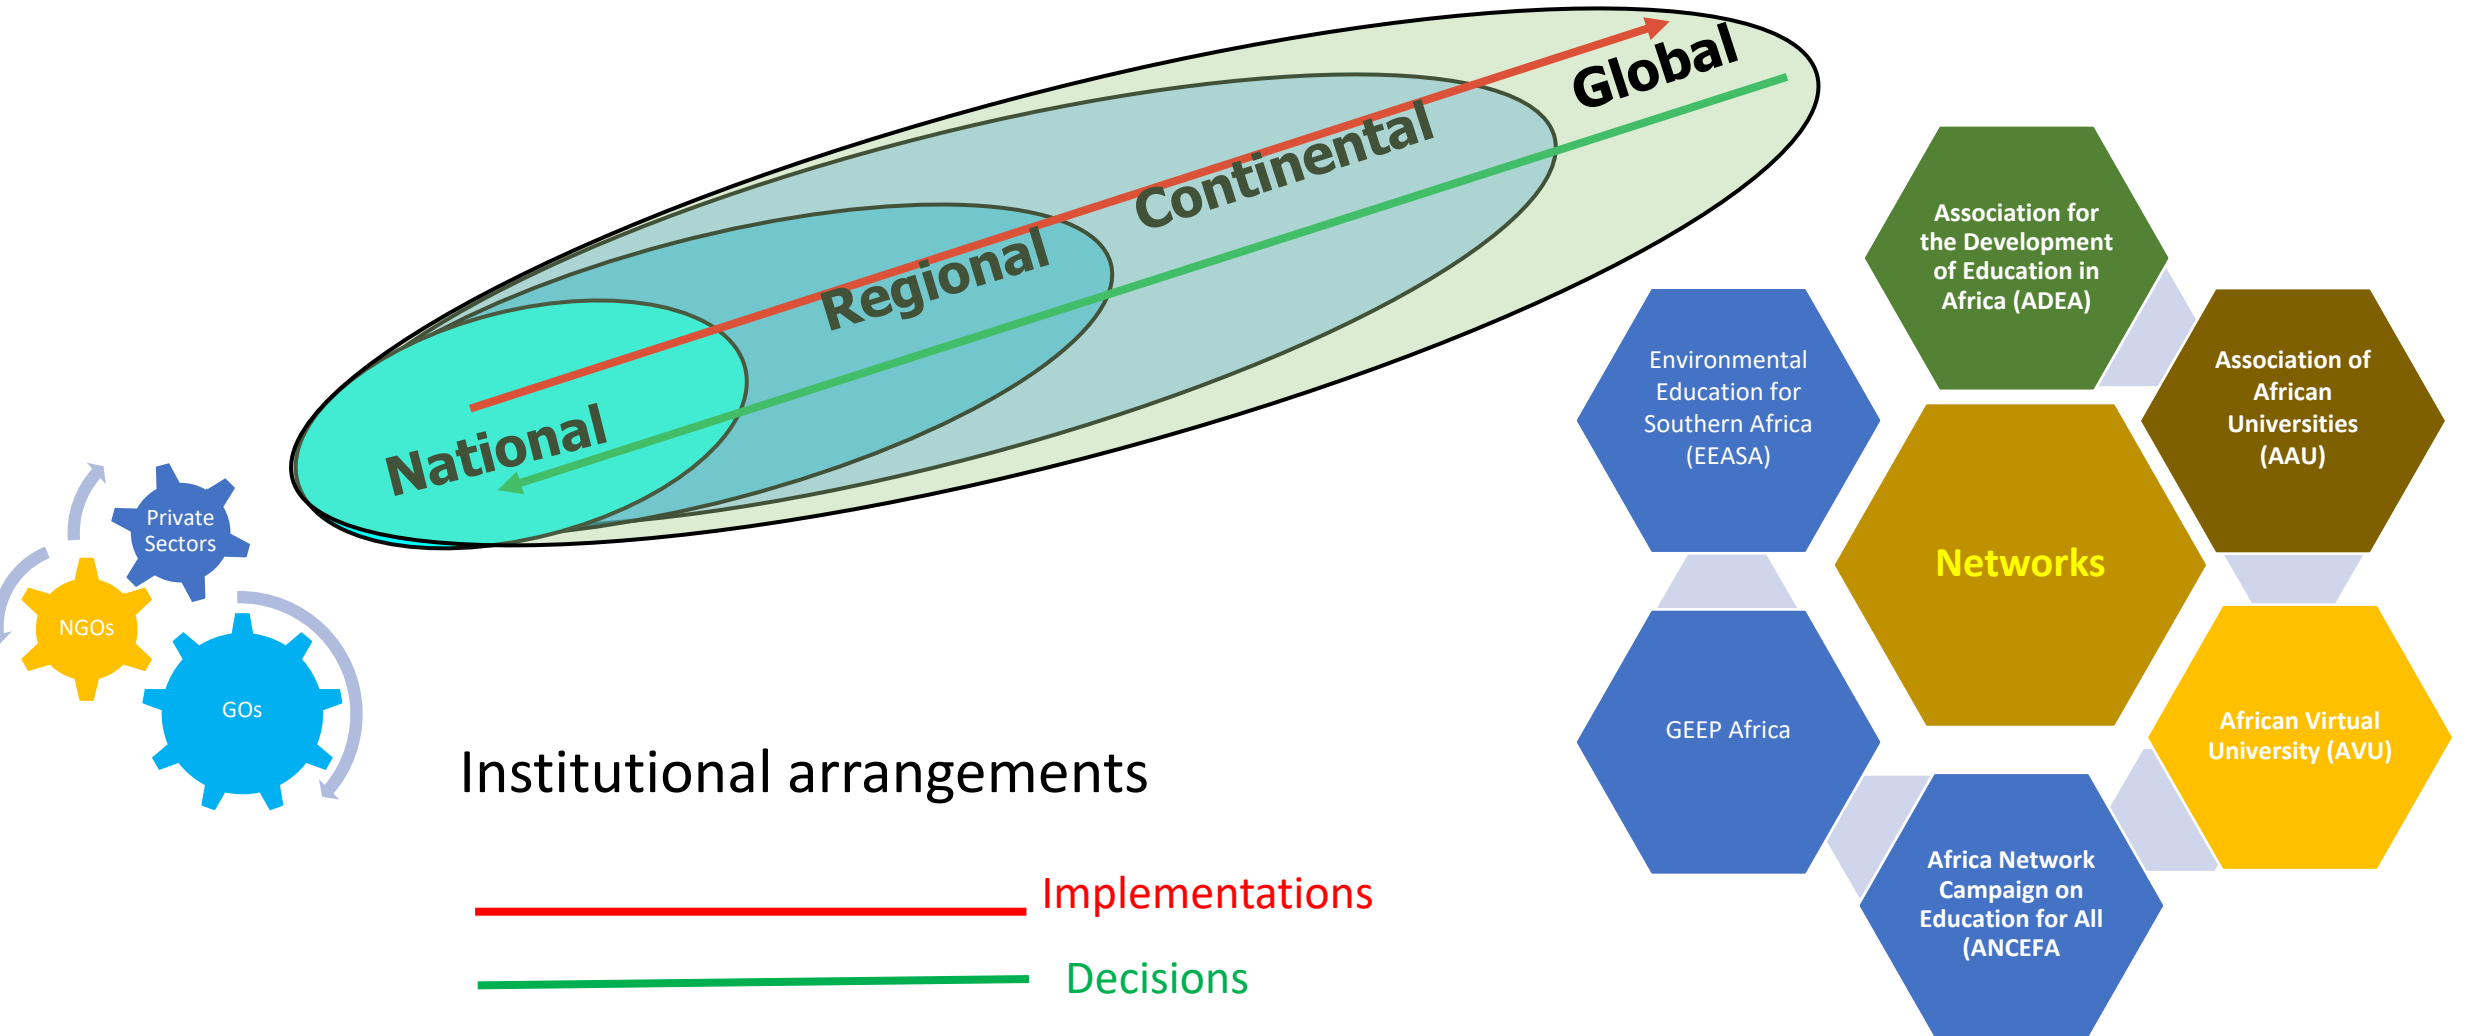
Global

Continental

Regional

National

Private Sectors

NGOs

GOs

Institutional arrangements

Implementations

Decisions

Association for the Development of Education in Africa (ADEA)

Environmental Education for Southern Africa (EEASA)

Association of African Universities (AAU)

Networks

GEEP Africa

African Virtual University (AVU)

Africa Network Campaign on Education for All (ANCEFA)